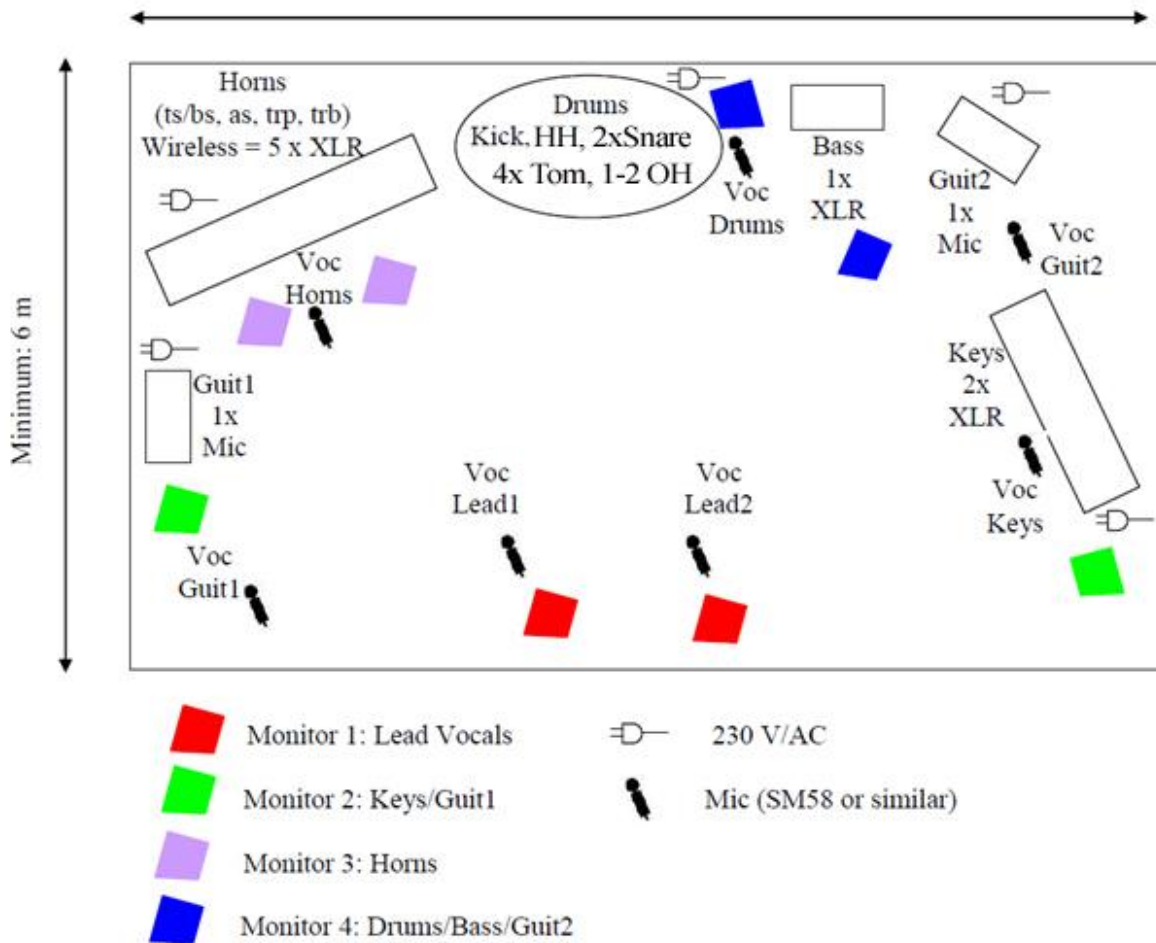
Minimum: 6 m

Horns
(ts/bs, as, trp, trb)
Wireless = 5 x XLR

Drums
Kick, HH, 2xSnare
4x Tom, 1-2 OH

Voc
Drums

Bass
1x
XLR

Guit2
1x
Mic

Voc
Guit2

Voc
Horns

Keys
2x
XLR

Guit1
1x
Mic

Voc
Keys

Voc
Lead1

Voc
Lead2

Voc
Guit1

Monitor 1: Lead Vocals

230 V/AC

Monitor 2: Keys/Guit1

Mic (SM58 or similar)

Monitor 3: Horns

Monitor 4: Drums/Bass/Guit2